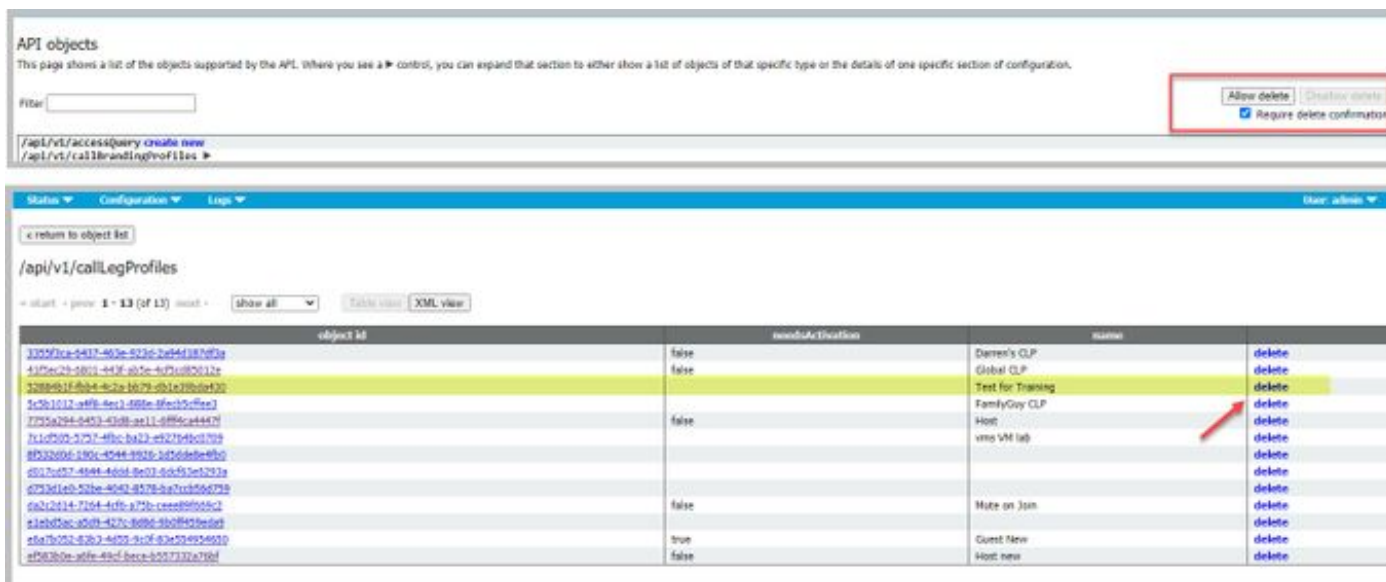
API objects

This page shows a list of the objects supported by the API. Where you see a ▶ control, you can expand that section to either show a list of objects of that specific type or the details of one specific section of configuration.

Filter

Allow delete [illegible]

Require delete confirmation

/api/v1/accessQuery create new
/api/v1/callBrandingProfiles ▶

Status ▼ Configuration ▼ Logs ▼ User: admin ▼

< return to object list

/api/v1/callLegProfiles

« start ‹ prev 1 - 13 (of 13) next › show all Table view XML view

| object id | needsActivation | name | |
|---|---|---|---|
| 3355f3ca-6437-463e-923d-2a94d187df3a | false | Darren's CLP | delete |
| 41f5ec29-5801-443f-ab5e-4cf5cd85012e | false | Global CLP | delete |
| 52884b1f-fbb4-4c2a-b679-db1e39bda430 | | Test for Training | delete |
| 5c5b1012-a4f6-4ec1-888e-8fecb5cffee3 | | FamilyGuy CLP | delete |
| 7755a294-6453-43d8-ae11-6ff96ca4447f | false | Host | delete |
| 7c1cf505-5757-4fbc-ba23-e927b4bc0759 | | vms VM lab | delete |
| 8f532d0d-190c-4544-9926-1d5dde8e4fb0 | | | delete |
| d017cd57-4644-4ddd-8e03-6dcf63e5293a | | | delete |
| d753d1e0-52be-4042-8578-ba7ccb58d759 | | | delete |
| da2c2d14-7264-4cfb-a75b-ceee89f669c2 | false | Mute on Join | delete |
| e1ebd5ac-a5d9-427c-8d8d-9b0ff459eda4 | | | delete |
| e6a7b052-83b3-4d55-9c0f-83e554954650 | true | Guest New | delete |
| ef583b0e-a6fe-49cf-bece-b557332a76bf | false | Host new | delete |